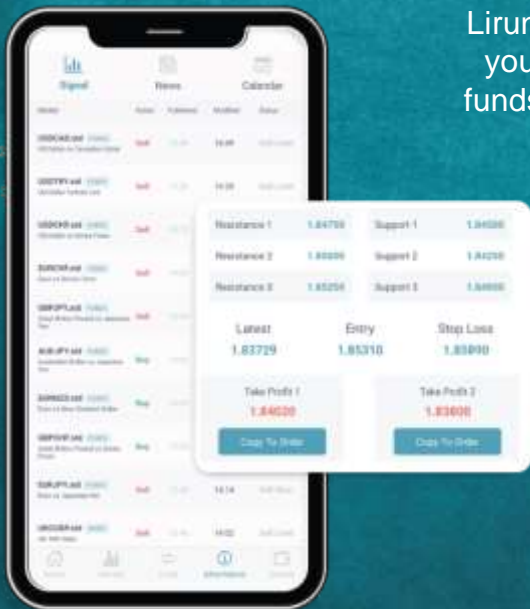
Lirur
you
funds

Signal
News
Calendar

USDCAD.std
Sell
USDTRY.std
Sell
USDCHF.std
Sell
EURCHF.std
Sell
GBPJPY.std
Sell
AUDJPY.std
Buy
EURNZD.std
Buy
GBPCHF.std
Sell
EURJPY.std
Sell
UKOUSD.std
Sell

| Resistance 1 | 1.84700 | Support 1 | 1.84500 |
|---|---|---|---|
| Resistance 2 | 1.85000 | Support 2 | 1.84250 |
| Resistance 3 | 1.85250 | Support 3 | 1.84000 |

Latest
1.83729
Entry
1.85310
Stop Loss
1.85890

Take Profit 1
1.84020
Copy To Order

Take Profit 2
1.83600
Copy To Order